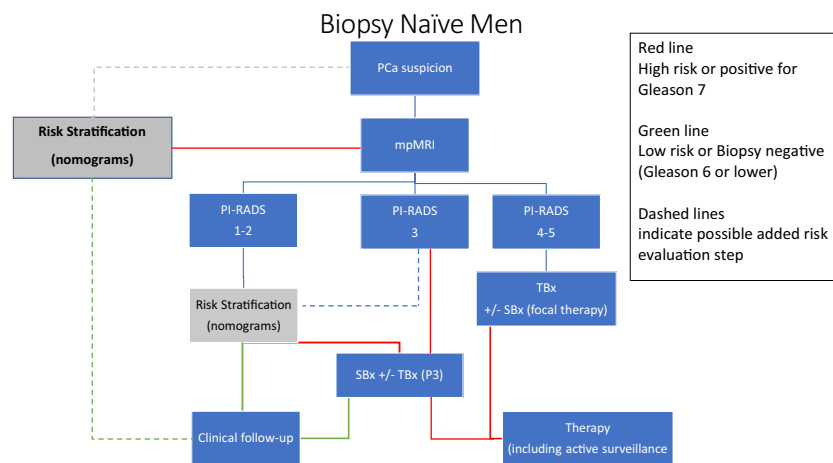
Biopsy Naïve Men

PCa suspicion

Risk Stratification
(nomograms)

mpMRI

PI-RADS
1-2

PI-RADS
3

PI-RADS
4-5

TBx
+/- SBx (focal therapy)

Risk Stratification
(nomograms)

SBx +/- TBx (P3)

Clinical follow-up

Therapy
(including active surveillance

Red line
High risk or positive for Gleason 7

Green line
Low risk or Biopsy negative (Gleason 6 or lower)

Dashed lines
indicate possible added risk evaluation step